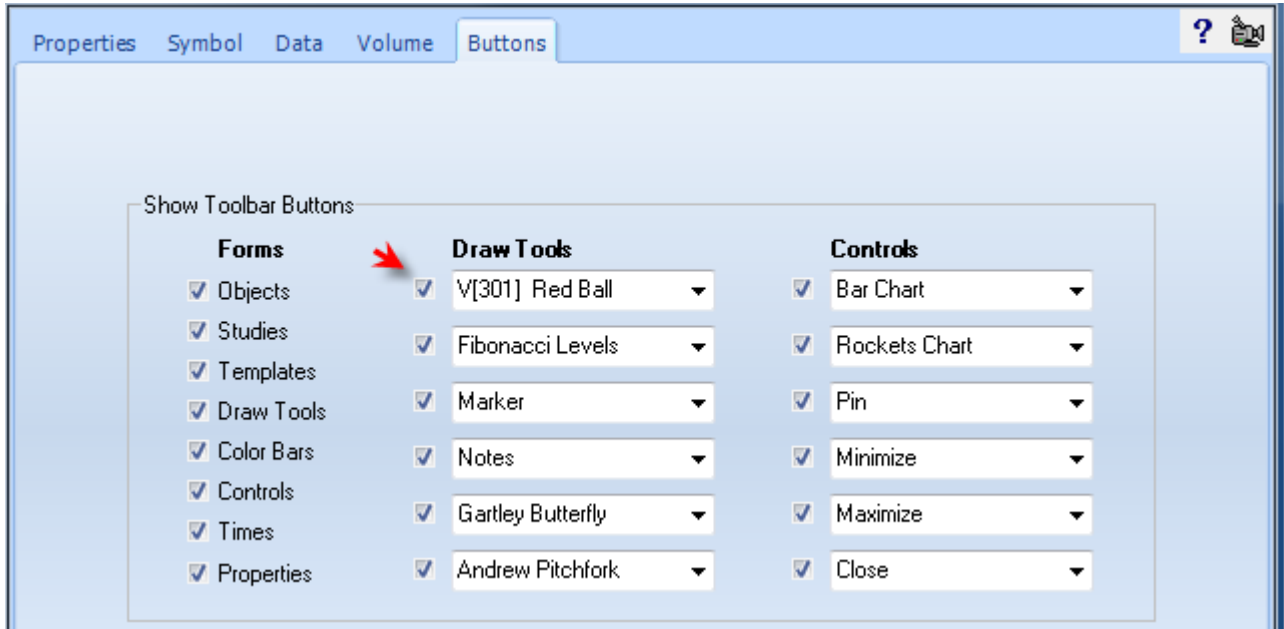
Properties Symbol Data Volume Buttons

?

Show Toolbar Buttons

Forms
Objects
Studies
Templates
Draw Tools
Color Bars
Controls
Times
Properties

Draw Tools
V[301] Red Ball
Fibonacci Levels
Marker
Notes
Gartley Butterfly
Andrew Pitchfork

Controls
Bar Chart
Rockets Chart
Pin
Minimize
Maximize
Close